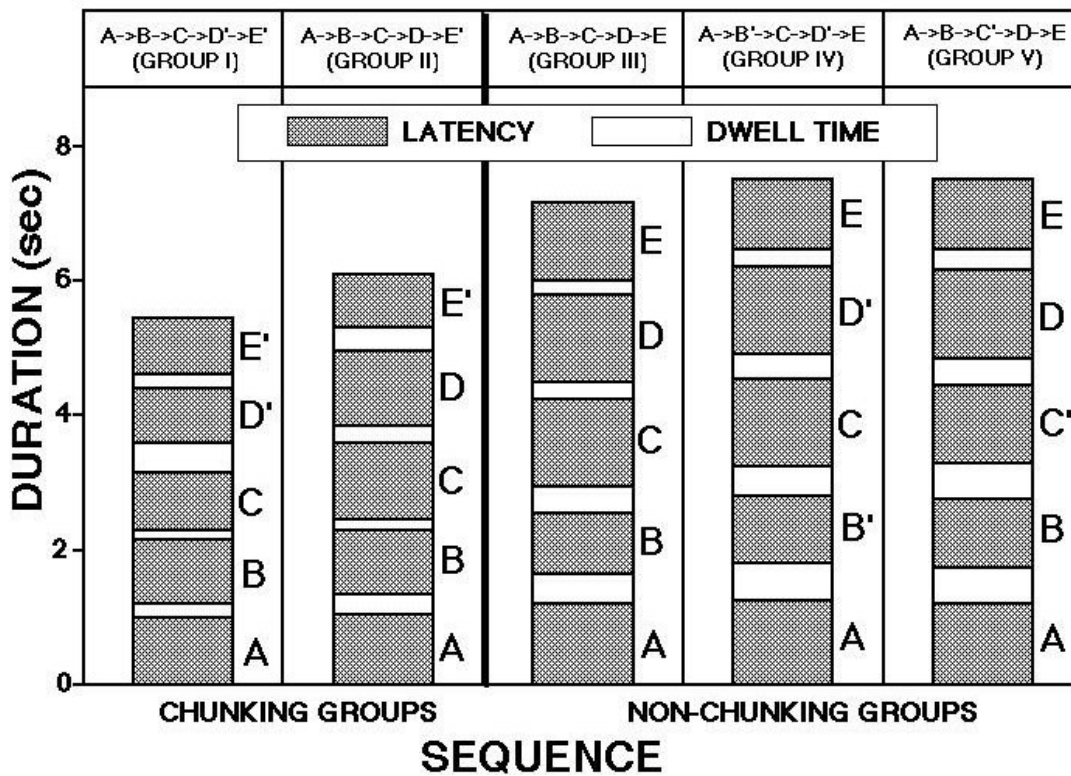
A->B->C->D'->E' (GROUP I)

A->B->C->D->E' (GROUP II)

A->B->C->D->E (GROUP III)

A->B'->C->D'->E (GROUP IV)

A->B->C'->D->E (GROUP V)

LATENCY

DWELL TIME

DURATION (sec)

8

6

4

2

0

E'
D'
C
B
A

E'
D
C
B
A

E
D
C
B
A

E
D'
C
B'
A

E
D
C'
B
A

CHUNKING GROUPS

NON-CHUNKING GROUPS

SEQUENCE